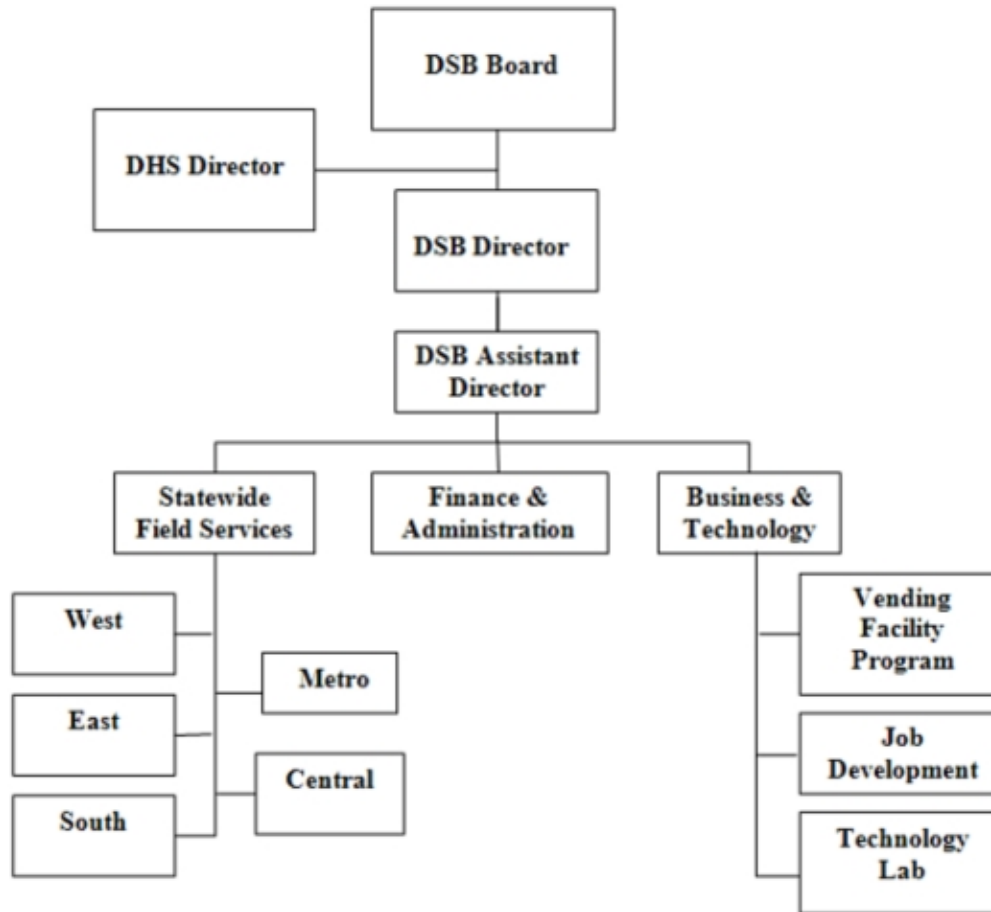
DSB Board

DHS Director

DSB Director

DSB Assistant Director

Statewide Field Services

Finance & Administration

Business & Technology

West

Metro

East

Central

South

Vending Facility Program

Job Development

Technology Lab